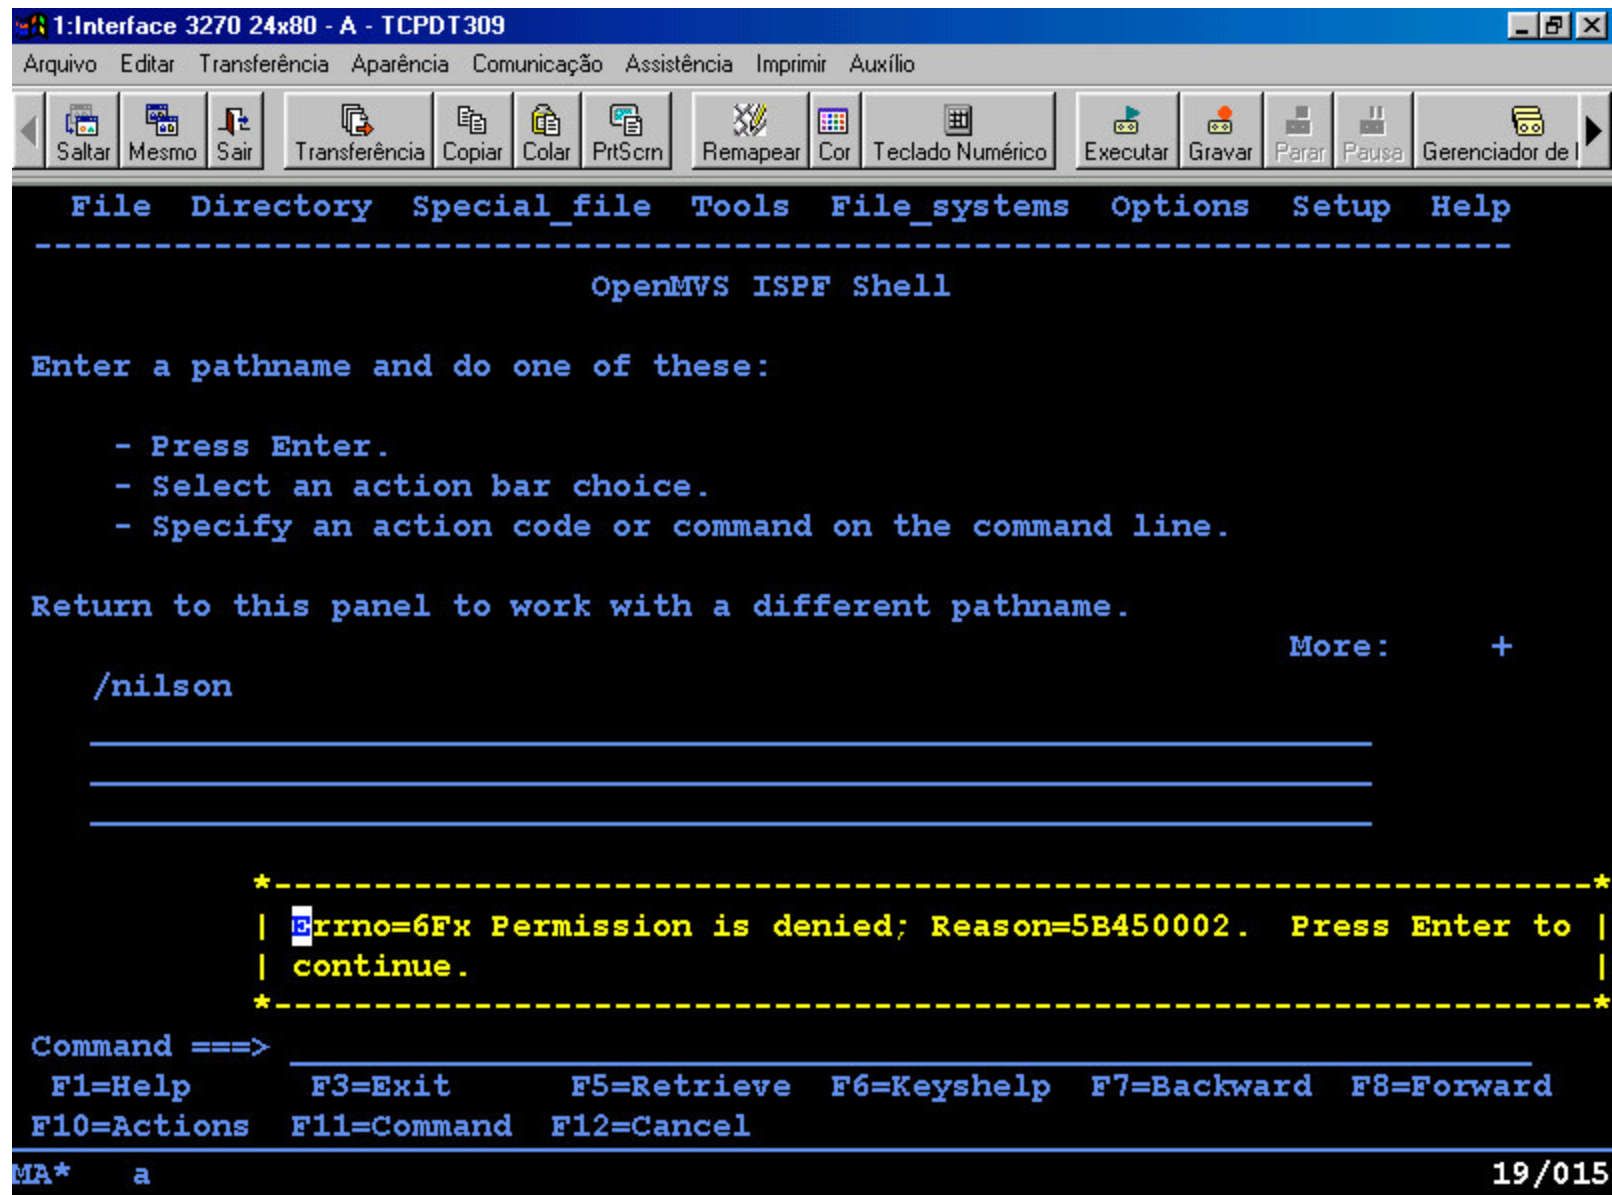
1:Interface 3270 24x80 - A - TCPDT309

Arquivo Editar Transferência Aparência Comunicação Assistência Imprimir Auxílio

Saltar Mesmo Sair Transferência Copiar Colar PrtScrn Remapear Cor Teclado Numérico Executar Gravar Parar Pausa Gerenciador de I

File Directory Special_file Tools File_systems Options Setup Help

OpenMVS ISPF Shell

Enter a pathname and do one of these:

- Press Enter.
- Select an action bar choice.
- Specify an action code or command on the command line.

Return to this panel to work with a different pathname.

More: +

/nilson

Errno=6Fx Permission is denied; Reason=5B450002. Press Enter to continue.

Command ===>

F1=Help F3=Exit F5=Retrieve F6=Keyshelp F7=Backward F8=Forward
F10=Actions F11=Command F12=Cancel

MA* a 19/015